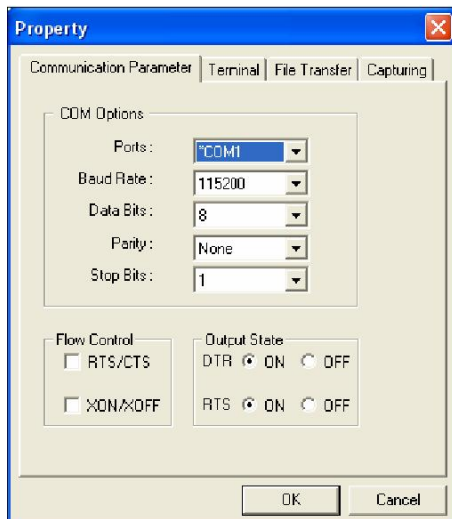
Property

Communication Parameter | Terminal | File Transfer | Capturing

COM Options
Ports : *COM1
Baud Rate : 115200
Data Bits : 8
Parity : None
Stop Bits : 1

Flow Control
RTS/CTS
XON/XOFF

Output State
DTR ON OFF
RTS ON OFF

OK
Cancel